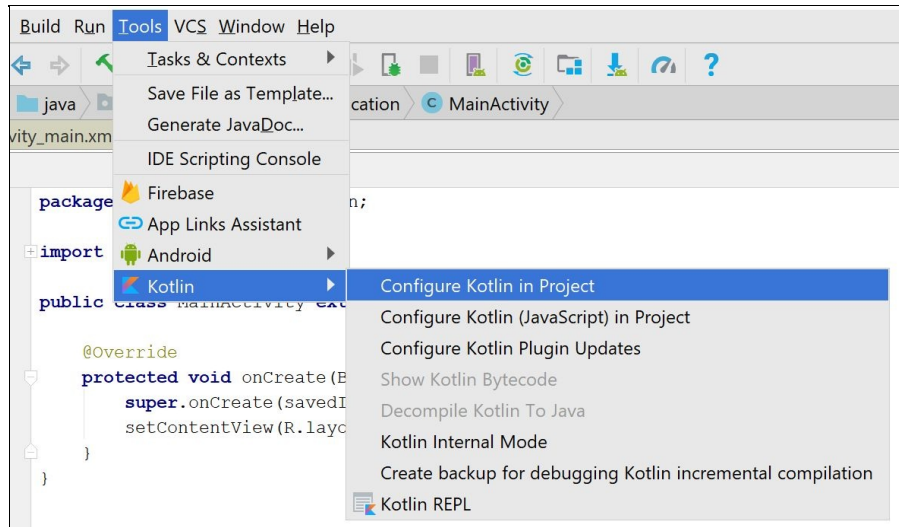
Build Run Tools VCS Window Help

Tasks & Contexts
Save File as Template...
Generate JavaDoc...
IDE Scripting Console
Firebase
App Links Assistant
Android
Kotlin

java
cation
MainActivity
vity_main.xm

package n;
import
public class MainActivity ext

@Override
protected void onCreate(B
super.onCreate(savedI
setContentView(R.layo
}
}

Configure Kotlin in Project
Configure Kotlin (JavaScript) in Project
Configure Kotlin Plugin Updates
Show Kotlin Bytecode
Decompile Kotlin To Java
Kotlin Internal Mode
Create backup for debugging Kotlin incremental compilation
Kotlin REPL